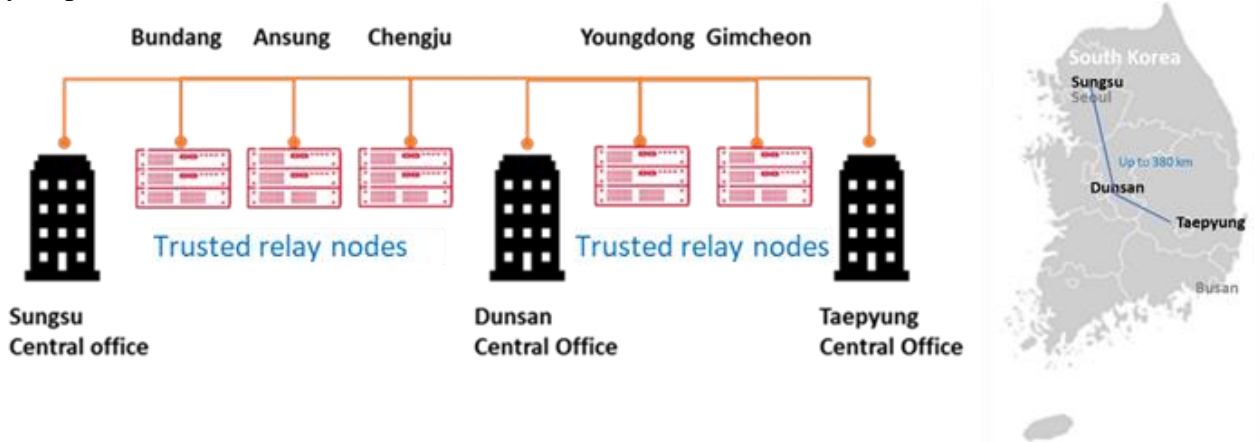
Bundang Ansung Chengju Youngdong Gimcheon

Trusted relay nodes

Trusted relay nodes

Sungsu Central office

Dunsan Central Office

Taepyung Central Office

South Korea

Sungsu

Seoul

Up to 380 km

Dunsan

Taepyung

Busan